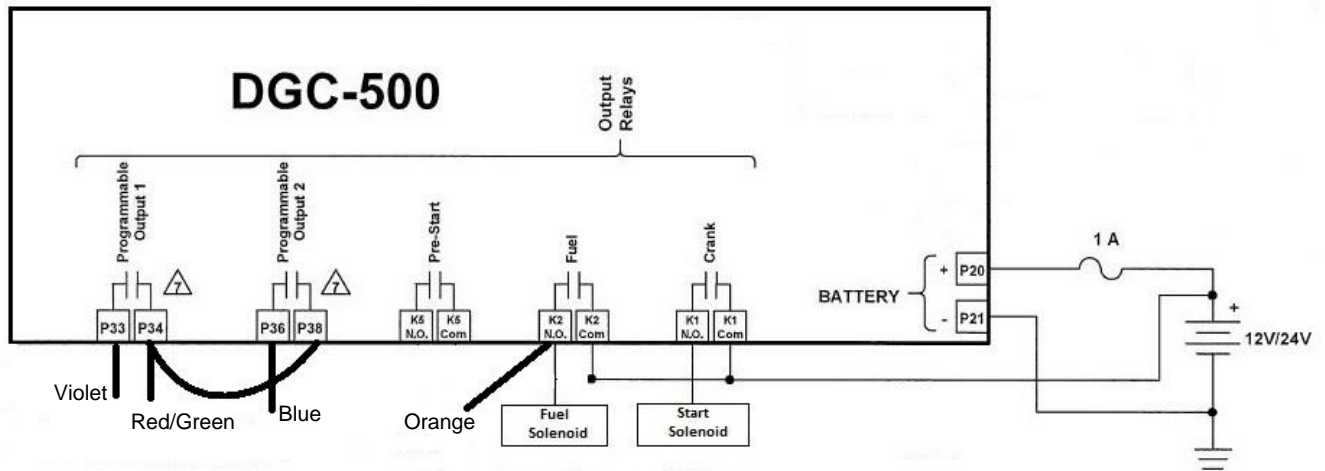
DGC-500

Output Relays

Programmable Output 1

7

Programmable Output 2

7

Pre-Start

Fuel

Crank

P33 P34

P36 P38

K5 N.O. K5 Com

K2 N.O. K2 Com

K1 N.O. K1 Com

BATTERY

+ P20

- P21

1 A

+

12V/24V

Violet

Red/Green

Blue

Orange

Fuel Solenoid

Start Solenoid